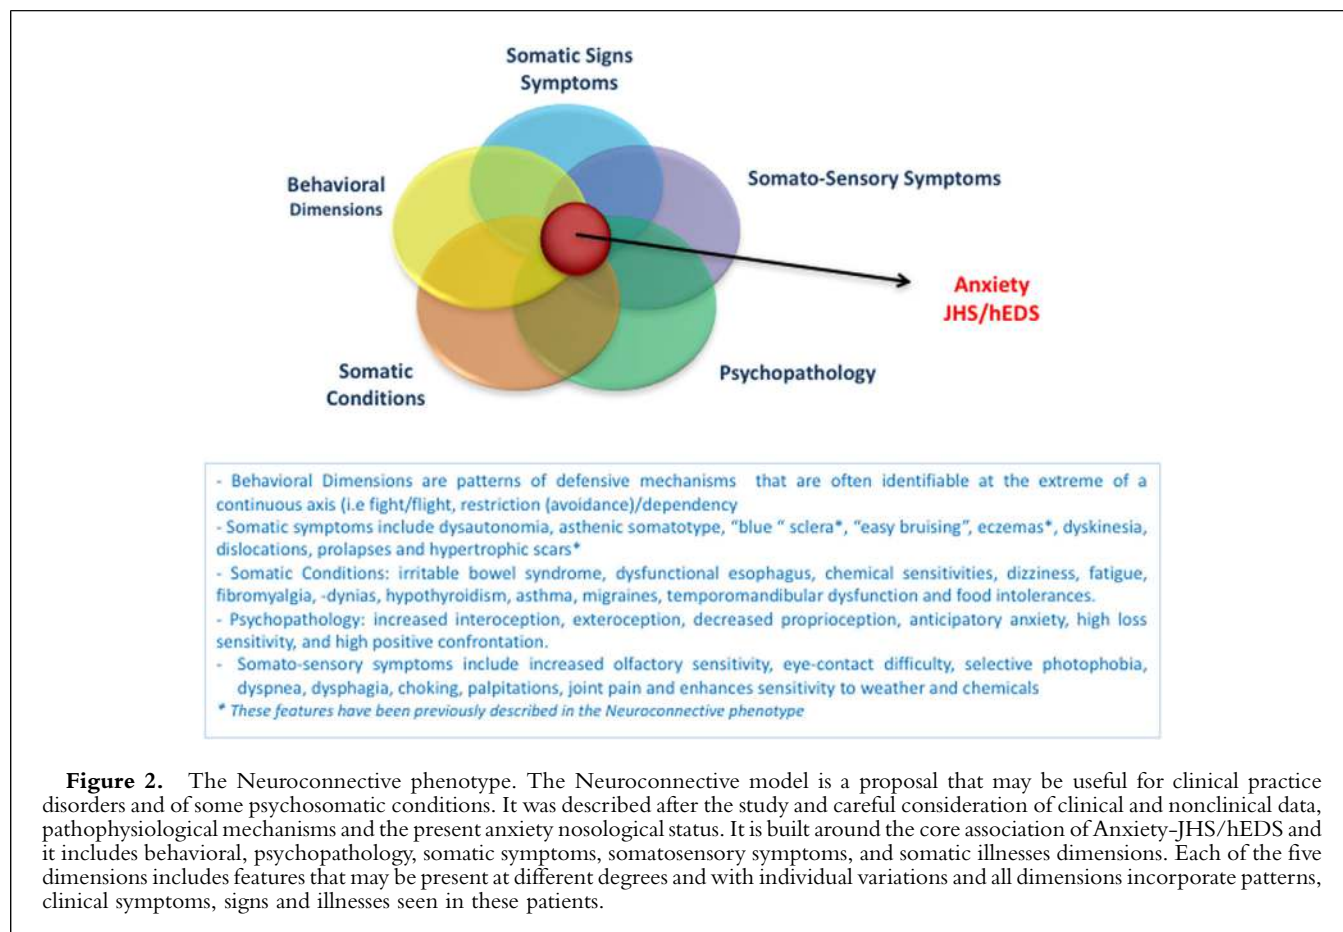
Somatic Signs
Symptoms

Behavioral
Dimensions

Somato-Sensory Symptoms

Anxiety
JHS/hEDS

Somatic
Conditions

Psychopathology

- Behavioral Dimensions are patterns of defensive mechanisms that are often identifiable at the extreme of a continuous axis (i.e fight/flight, restriction (avoidance)/dependency
- Somatic symptoms include dysautonomia, asthenic somatotype, "blue " sclera*, "easy bruising", eczemas*, dyskinesia, dislocations, prolapses and hypertrophic scars*
- Somatic Conditions: irritable bowel syndrome, dysfunctional esophagus, chemical sensitivities, dizziness, fatigue, fibromyalgia, -dynias, hypothyroidism, asthma, migraines, temporomandibular dysfunction and food intolerances.
- Psychopathology: increased interoception, exteroception, decreased proprioception, anticipatory anxiety, high loss sensitivity, and high positive confrontation.
- Somato-sensory symptoms include increased olfactory sensitivity, eye-contact difficulty, selective photophobia, dyspnea, dysphagia, choking, palpitations, joint pain and enhances sensitivity to weather and chemicals
* These features have been previously described in the Neuroconnective phenotype

Figure 2. The Neuroconnective phenotype. The Neuroconnective model is a proposal that may be useful for clinical practice disorders and of some psychosomatic conditions. It was described after the study and careful consideration of clinical and nonclinical data, pathophysiological mechanisms and the present anxiety nosological status. It is built around the core association of Anxiety-JHS/hEDS and it includes behavioral, psychopathology, somatic symptoms, somatosensory symptoms, and somatic illnesses dimensions. Each of the five dimensions includes features that may be present at different degrees and with individual variations and all dimensions incorporate patterns, clinical symptoms, signs and illnesses seen in these patients.